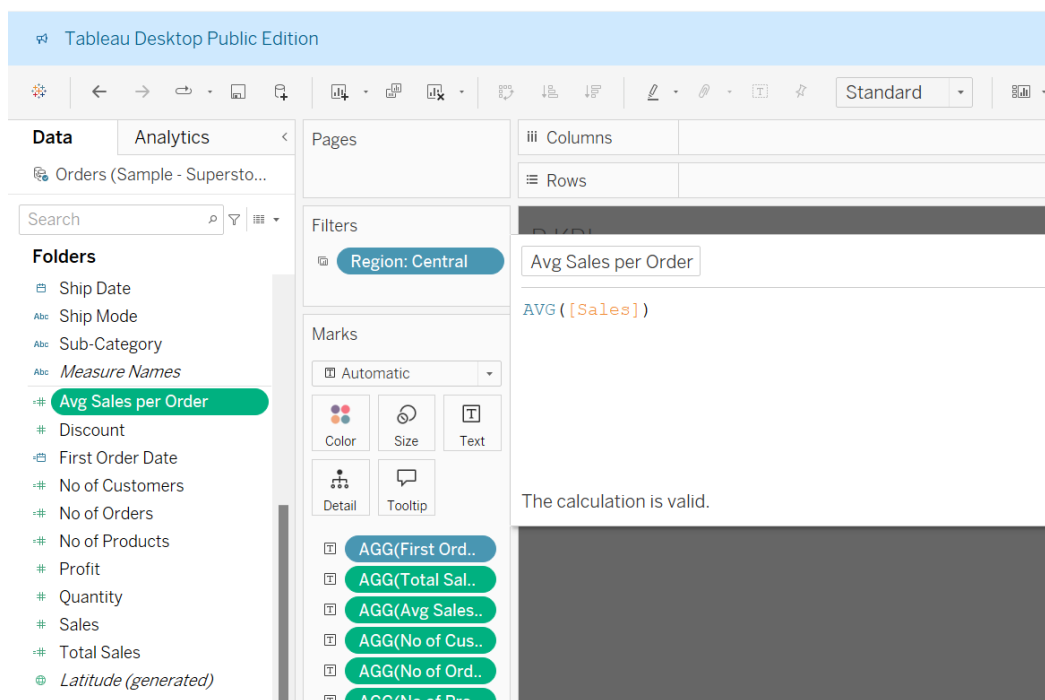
Tableau Desktop Public Edition

Standard

Data
Analytics

Orders (Sample - Supersto...

Search

Folders
Ship Date
Ship Mode
Sub-Category
Measure Names
Avg Sales per Order
Discount
First Order Date
No of Customers
No of Orders
No of Products
Profit
Quantity
Sales
Total Sales
Latitude (generated)

Pages

Filters
Region: Central

Marks
Automatic
Color
Size
Text
Detail
Tooltip

AGG(First Ord..
AGG(Total Sal..
AGG(Avg Sales..
AGG(No of Cus..
AGG(No of Ord..
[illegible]

Columns
Rows

Avg Sales per Order
AVG([Sales])

The calculation is valid.